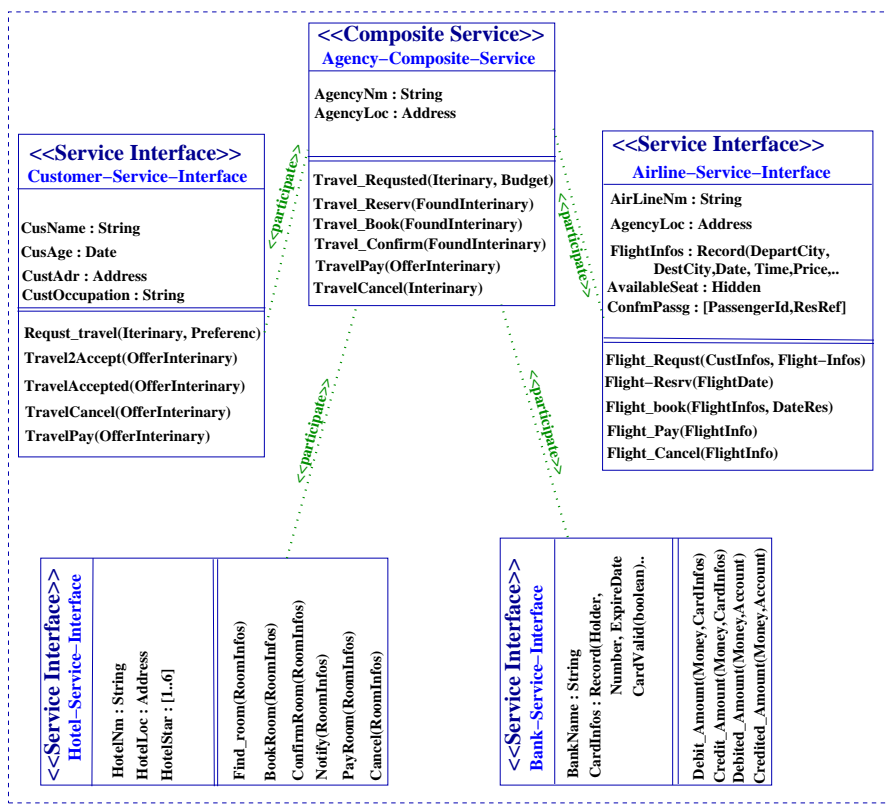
<<Composite Service>>
Agency–Composite–Service

AgencyNm : String
AgencyLoc : Address

Travel_Requsted(Iterinary, Budget)
Travel_Reserv(FoundInterinary)
Travel_Book(FoundInterinary)
Travel_Confirm(FoundInterinary)
TravelPay(OfferInterinary)
TravelCancel(Interinary)

<<Service Interface>>
Customer–Service–Interface

CusName : String
CusAge : Date
CustAdr : Address
CustOccupation : String

Requst_travel(Iterinary, Preferenc)
Travel2Accept(OfferInterinary)
TravelAccepted(OfferInterinary)
TravelCancel(OfferInterinary)
TravelPay(OfferInterinary)

<<Service Interface>>
Airline–Service–Interface

AirLineNm : String
AgencyLoc : Address
FlightInfos : Record(DepartCity, DestCity,Date, Time,Price,..
AvailableSeat : Hidden
ConfmPassg : [PassengerId,ResRef]

Flight_Requst(CustInfos, Flight–Infos)
Flight–Resrv(FlightDate)
Flight_book(FlightInfos, DateRes)
Flight_Pay(FlightInfo)
Flight_Cancel(FlightInfo)

<<participate>>
<<participate>>
<<participate>>
<<participate>>

<<Service Interface>>
Hotel–Service–Interface

HotelNm : String
HotelLoc : Address
HotelStar : [1..6]

Find_room(RoomInfos)
BookRoom(RoomInfos)
ConfirmRoom(RoomInfos)
Notify(RoomInfos)
PayRoom(RoomInfos)
Cancel(RoomInfos)

<<Service Interface>>
Bank–Service–Interface

BankName : String
CardInfos : Record(Holder, Number, ExpireDate CardValid(boolean)..

Debit_Amount(Money,CardInfos)
Credit_Amount(Money,CardInfos)
Debited_Amount(Money,Account)
Credited_Amount(Money,Account)